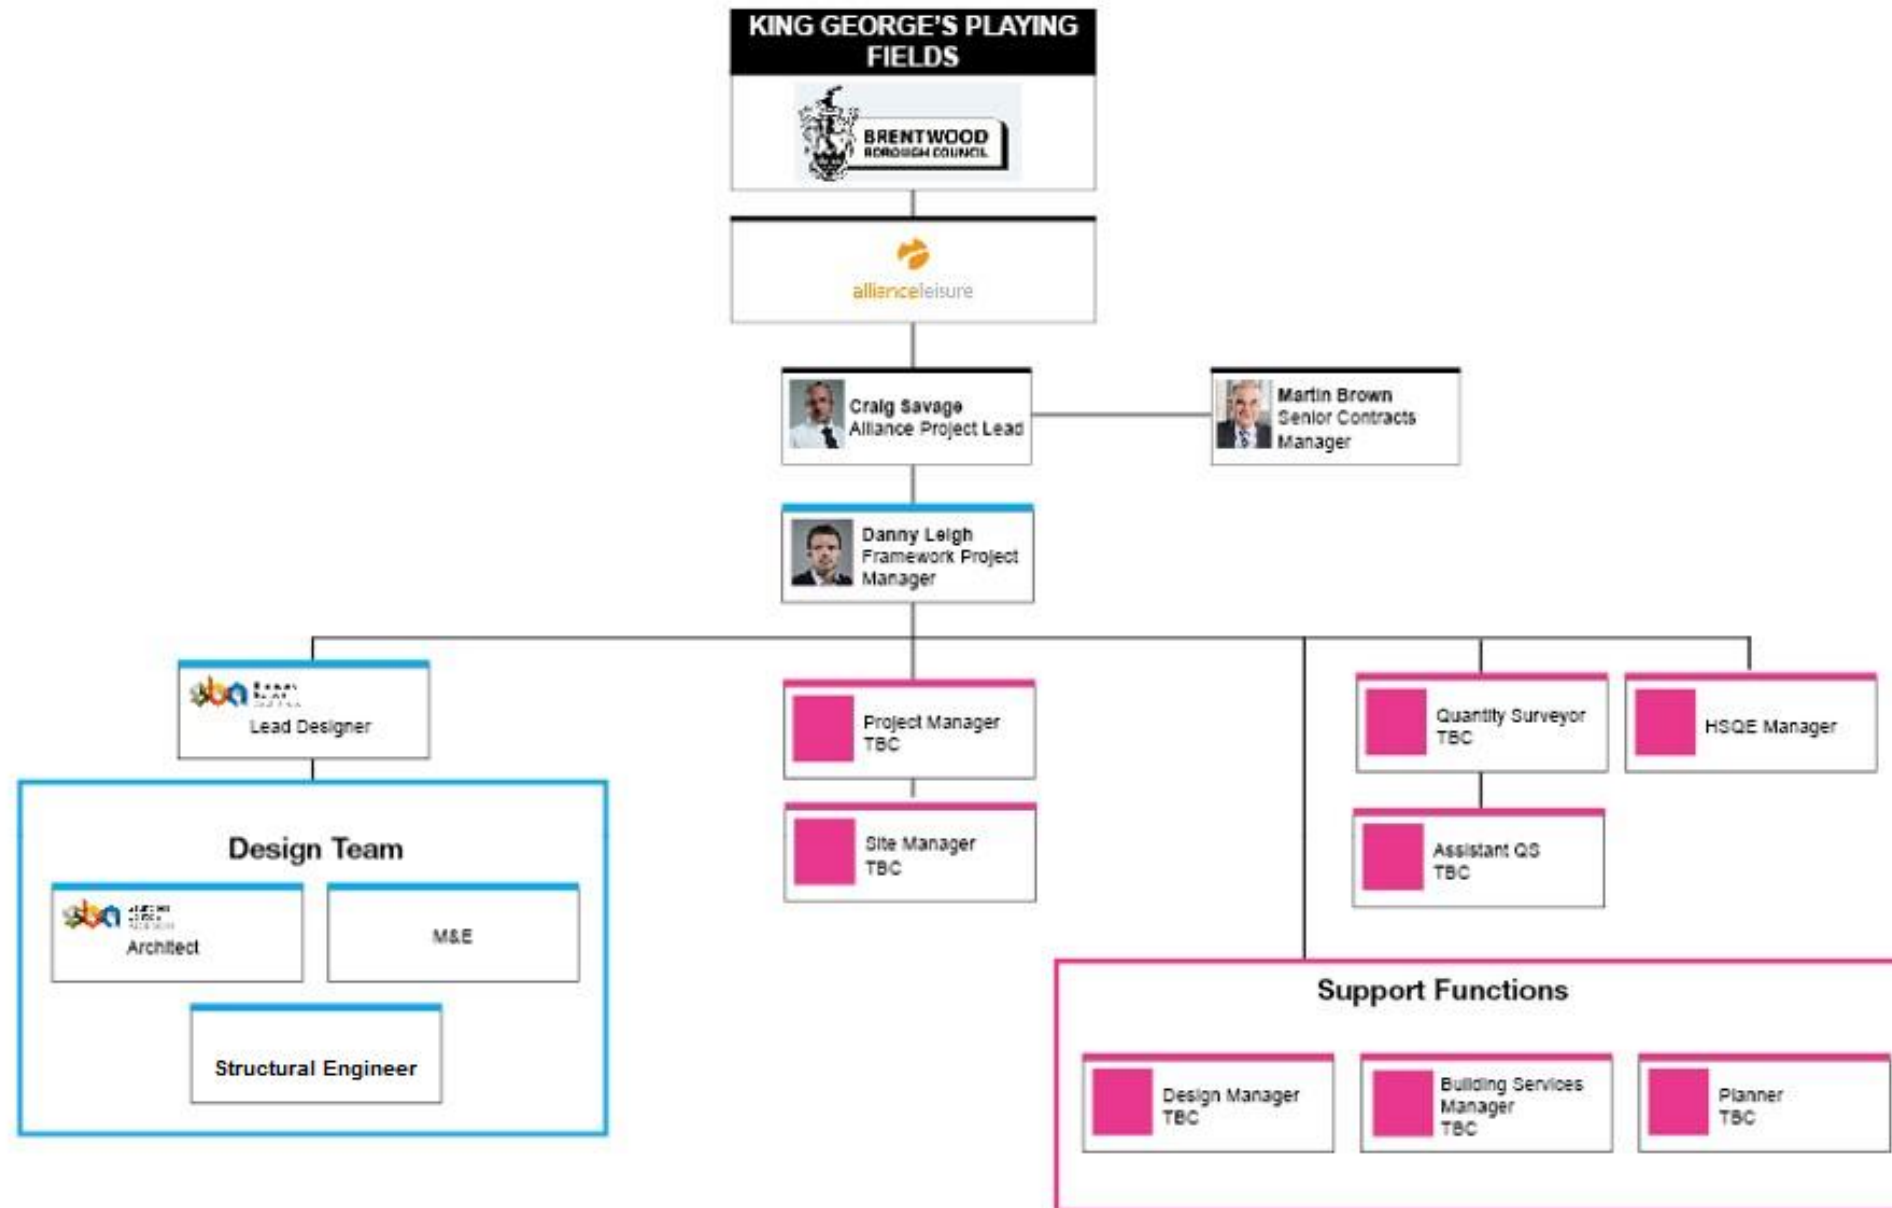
KING GEORGE'S PLAYING FIELDS

BRENTWOOD BOROUGH COUNCIL

allianceleisure

Craig Savage
Alliance Project Lead

Martin Brown
Senior Contracts Manager

Danny Leigh
Framework Project Manager

sba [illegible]
Lead Designer

Project Manager
TBC

Site Manager
TBC

Quantity Surveyor
TBC

HSQE Manager

Assistant QS
TBC

Design Team

sba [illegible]
Architect

M&E

Structural Engineer

Support Functions

Design Manager
TBC

Building Services Manager
TBC

Planner
TBC